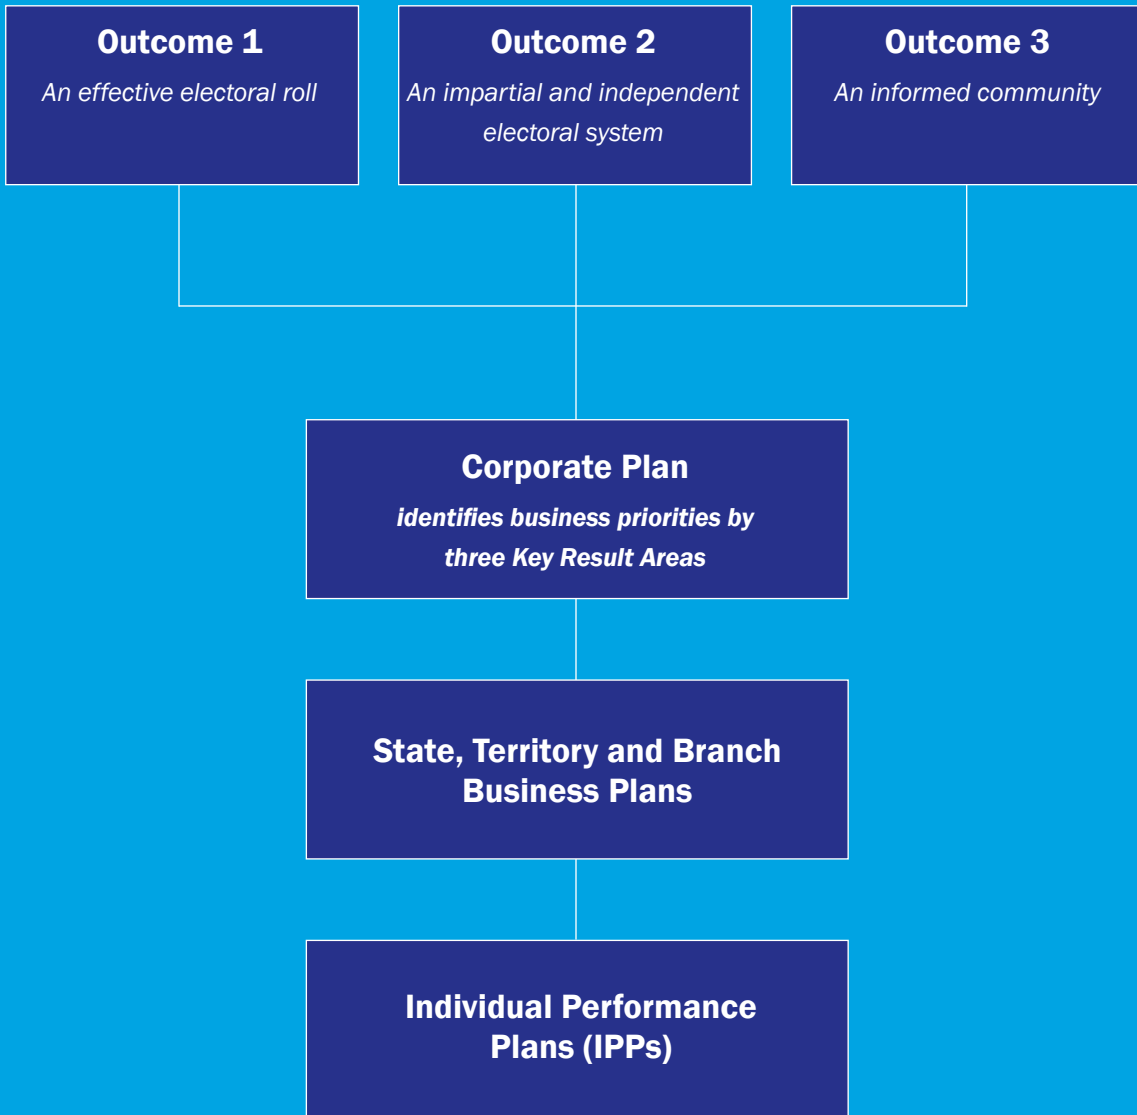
Outcome 1
An effective electoral roll

Outcome 2
An impartial and independent electoral system

Outcome 3
An informed community

Corporate Plan
identifies business priorities by three Key Result Areas

State, Territory and Branch Business Plans

Individual Performance Plans (IPPs)